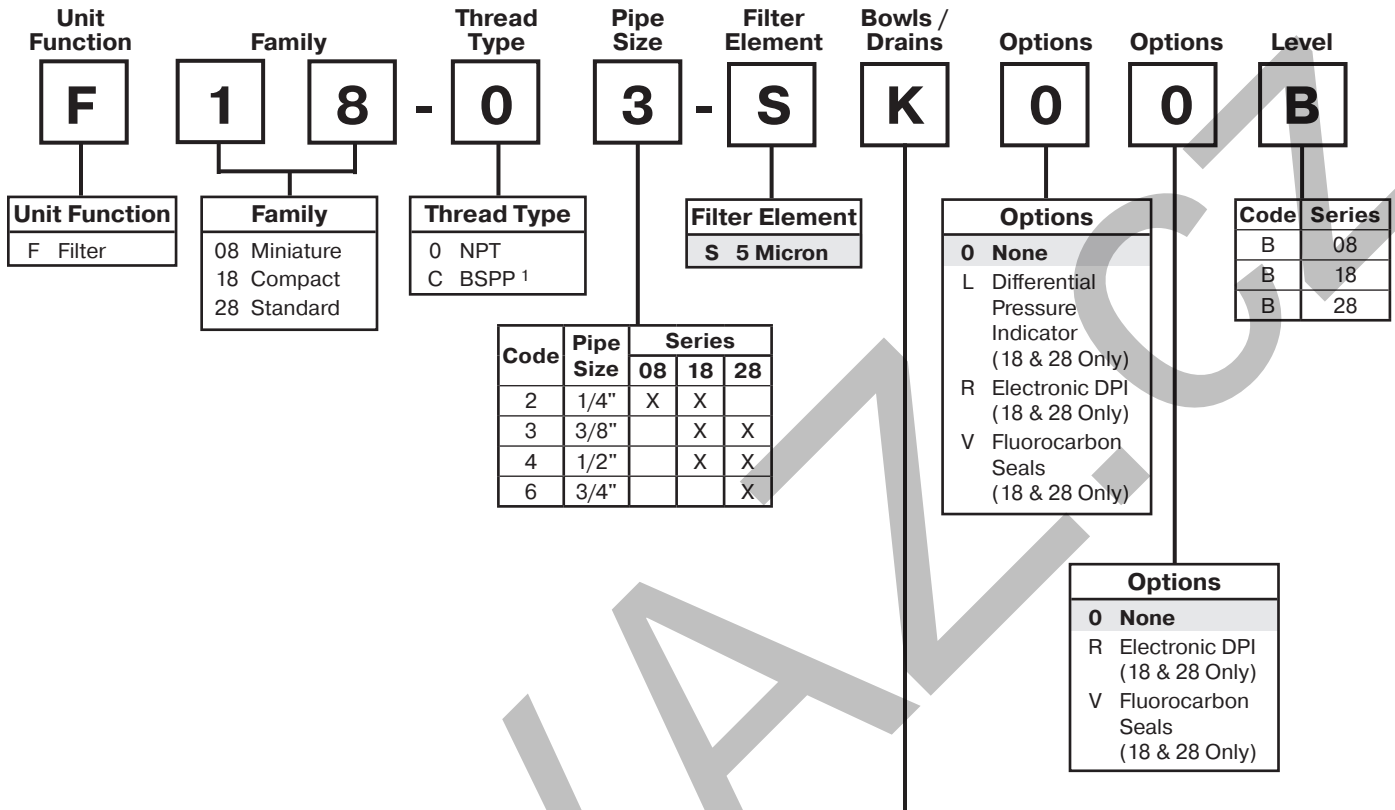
Unit Function

Family

Thread Type

Pipe Size

Filter Element

Bowls / Drains

Options

Options

Level

F 1 8 - 0 3 - S K 0 0 B

Unit Function
F Filter

Family
08 Miniature
18 Compact
28 Standard

Thread Type
0 NPT
C BSPP $^1$

Filter Element
S 5 Micron

Options
0 None
L Differential Pressure Indicator (18 & 28 Only)
R Electronic DPI (18 & 28 Only)
V Fluorocarbon Seals (18 & 28 Only)

| Code | Series |
|---|---|
| B | 08 |
| B | 18 |
| B | 28 |

| Code | Pipe Size | Series 08 | Series 18 | Series 28 |
|---|---|---|---|---|
| 2 | 1/4" | X | X | |
| 3 | 3/8" | | X | X |
| 4 | 1/2" | | X | X |
| 6 | 3/4" | | | X |

Options
0 None
R Electronic DPI (18 & 28 Only)
V Fluorocarbon Seals (18 & 28 Only)